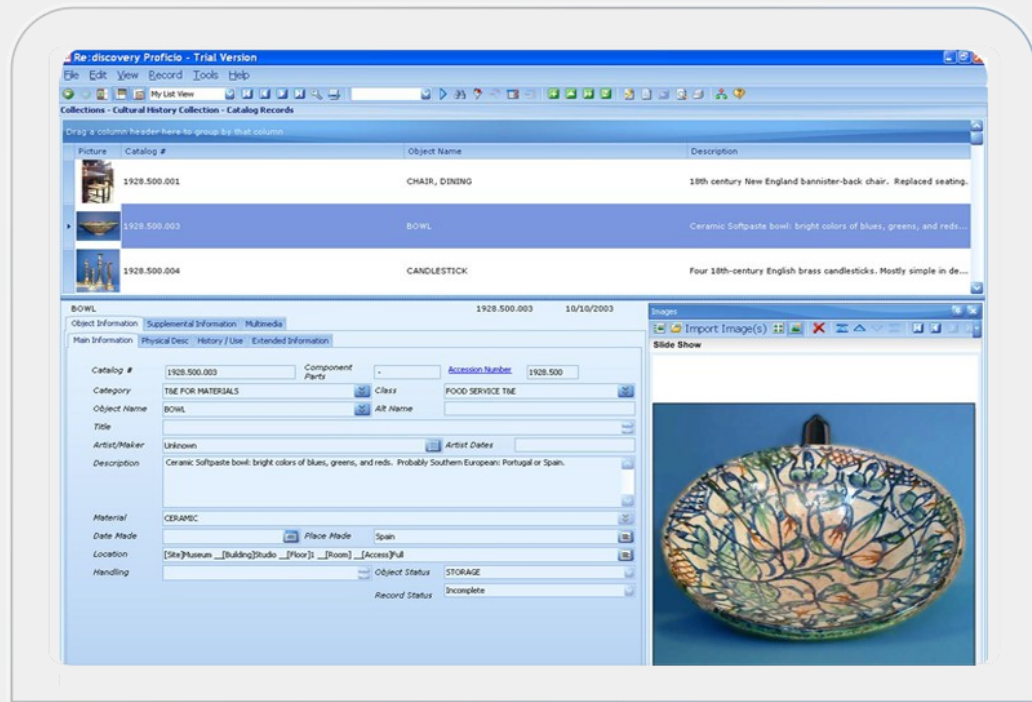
Re:discovery Proficio - Trial Version

File Edit View Record Tools Help

My List View

Collections - Cultural History Collection - Catalog Records

Drag a column header here to group by that column

| Picture | Catalog # | Object Name | Description |
|---|---|---|---|
| | 1928.500.001 | CHAIR, DINING | 18th century New England bannister-back chair. Replaced seating. |
| | 1928.500.003 | BOWL | Ceramic Softpaste bowl: bright colors of blues, greens, and reds... |
| | 1928.500.004 | CANDLESTICK | Four 18th-century English brass candlesticks. Mostly simple in de... |

BOWL 1928.500.003 10/10/2003

Object Information Supplemental Information Multimedia

Main Information Physical Desc History / Use Extended Information

Catalog # 1928.500.003 Component Parts - Accession Number 1928.500

Category T&E FOR MATERIALS Class FOOD SERVICE T&E

Object Name BOWL Alt Name

Title

Artist/Maker Unknown Artist Dates

Description Ceramic Softpaste bowl: bright colors of blues, greens, and reds. Probably Southern European: Portugal or Spain.

Material CERAMIC

Date Made Place Made Spain

Location [Site]Museum __[Building]Studio __[Floor]1 __[Room] __[Access]Full

Handling Object Status STORAGE

Record Status Incomplete

Images

Import Image(s)

Slide Show